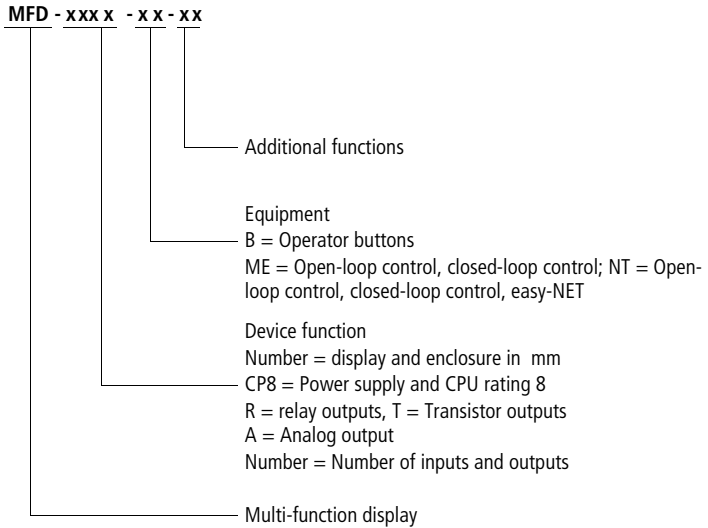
MFD - xxx x - x x - xx

Additional functions

Equipment
B = Operator buttons
ME = Open-loop control, closed-loop control; NT = Open-loop control, closed-loop control, easy-NET

Device function
Number = display and enclosure in mm
CP8 = Power supply and CPU rating 8
R = relay outputs, T = Transistor outputs
A = Analog output
Number = Number of inputs and outputs

Multi-function display